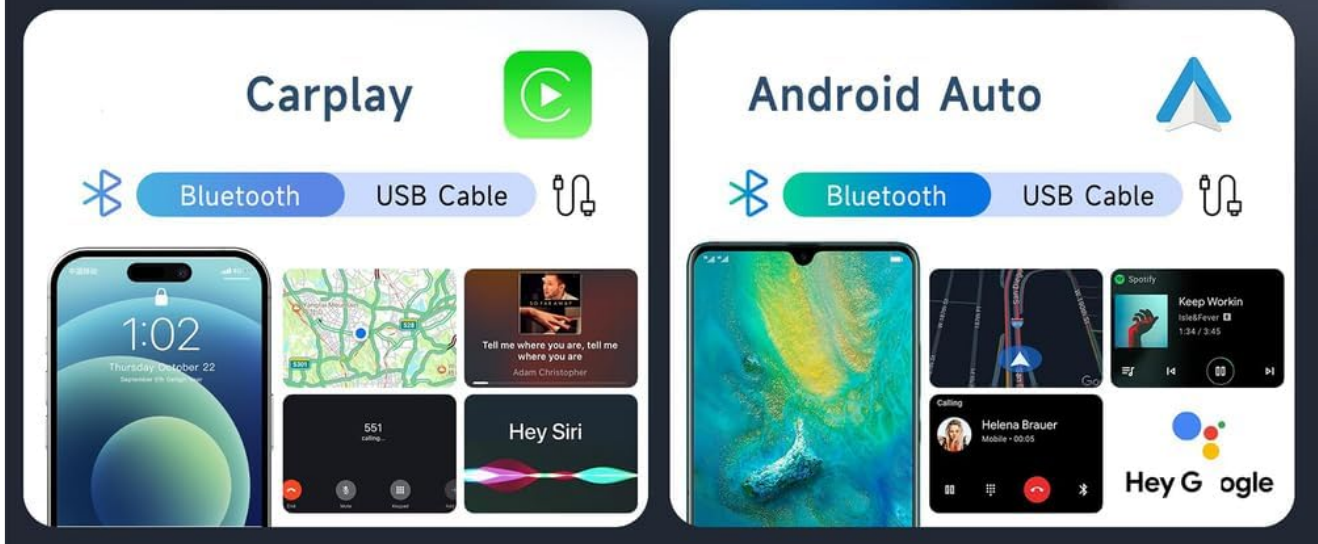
Carplay

Bluetooth USB Cable

1:02
Thursday October 22

$280
Tell me where you are, tell me where you are
Adam Christopher

551
calling...

Hey Siri

Android Auto

Bluetooth USB Cable

Spotify
Keep Workin
Isle&Fever
1:34 / 3:45

Calling
Helena Brauer
Mobile • 00:05

Hey G ogle